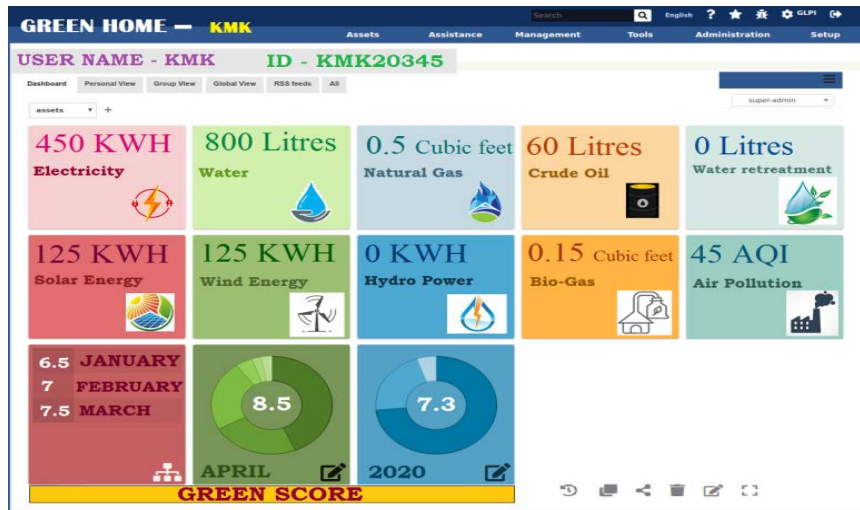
GREEN HOME – KMK

Search English ? GLPI

Assets Assistance Management Tools Administration Setup

USER NAME - KMK ID - KMK20345

Dashboard Personal View Group View Global View RSS feeds All

assets +

super-admin

450 KWH
Electricity

800 Litres
Water

0.5 Cubic feet
Natural Gas

60 Litres
Crude Oil

0 Litres
Water retreatment

125 KWH
Solar Energy

125 KWH
Wind Energy

0 KWH
Hydro Power

0.15 Cubic feet
Bio-Gas

45 AQI
Air Pollution

6.5 JANUARY
7 FEBRUARY
7.5 MARCH

8.5
APRIL

7.3
2020

GREEN SCORE